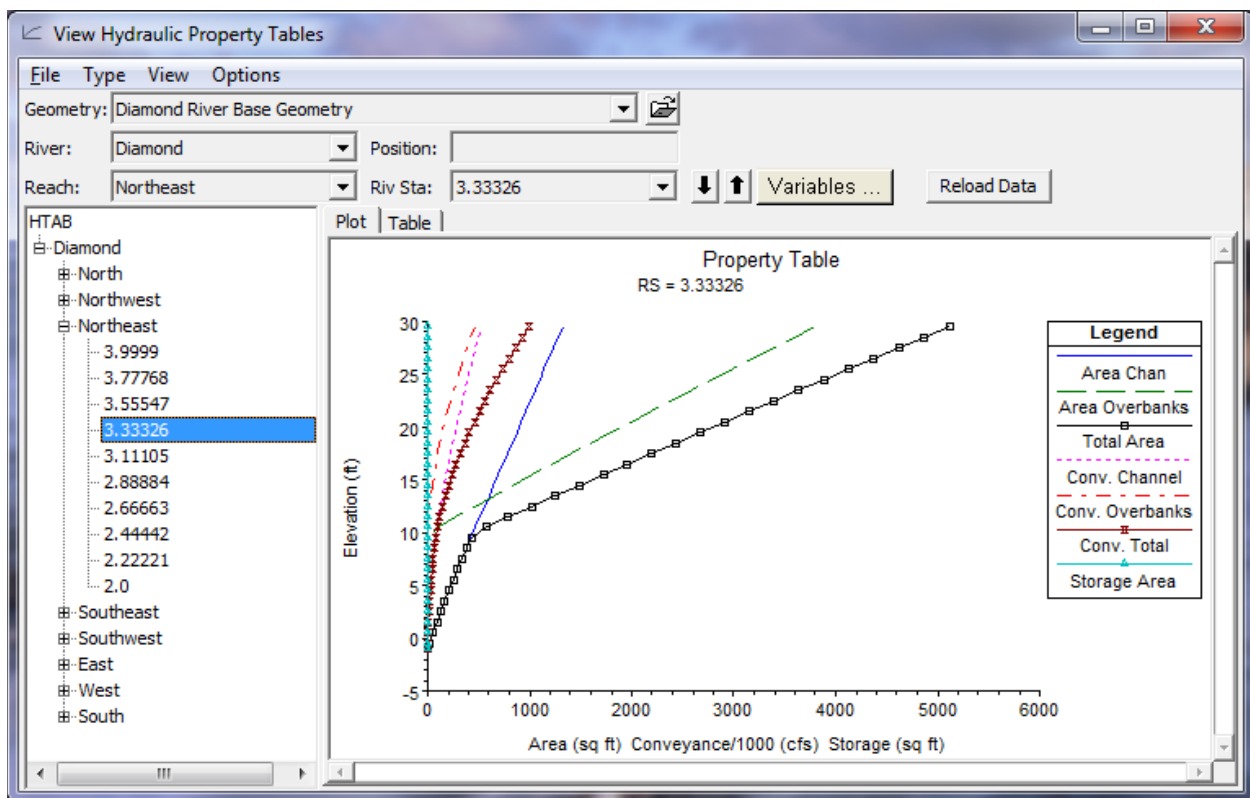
View Hydraulic Property Tables

File Type View Options

Geometry: Diamond River Base Geometry

River: Diamond
Position:

Reach: Northeast
Riv Sta: 3.33326
Variables ...
Reload Data

HTAB
Diamond
North
Northwest
Northeast
3.9999
3.77768
3.55547
3.33326
3.11105
2.88884
2.66663
2.44442
2.22221
2.0
Southeast
Southwest
East
West
South

Plot | Table

Property Table
RS = 3.33326

Elevation (ft)
30
25
20
15
10
5
0
-5

0 1000 2000 3000 4000 5000 6000

Area (sq ft) Conveyance/1000 (cfs) Storage (sq ft)

Legend
Area Chan
Area Overbanks
Total Area
Conv. Channel
Conv. Overbanks
Conv. Total
Storage Area